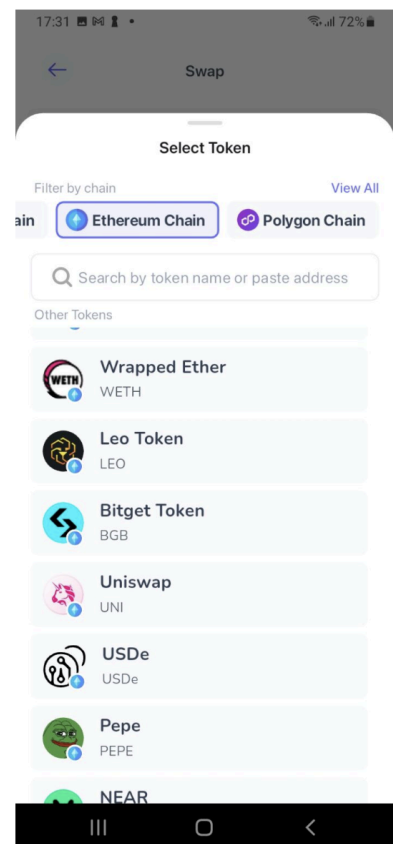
17:31 72%

Swap

Select Token

Filter by chain

View All

ain

Ethereum Chain

Polygon Chain

Search by token name or paste address

Other Tokens

WETH

Wrapped Ether

WETH

Leo Token

LEO

Bitget Token

BGB

Uniswap

UNI

USDe

USDe

Pepe

PEPE

NEAR